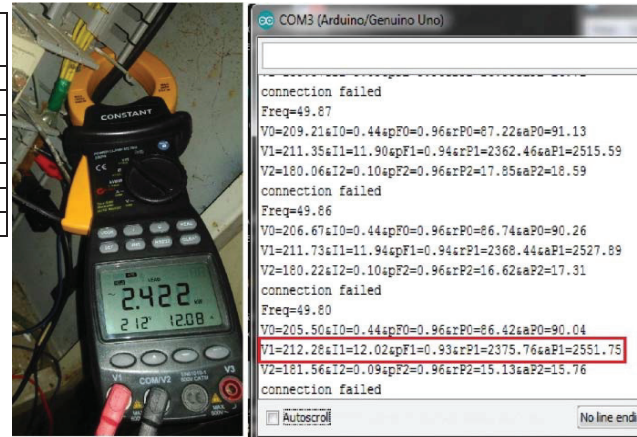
CONSTANT

2.422
212 12.08

V1 COM/V2 V3

COM3 (Arduino/Genuino Uno)

connection failed
Freq=49.87
V0=209.21&I0=0.44&pF0=0.96&rP0=87.22&aP0=91.13
V1=211.35&I1=11.90&pF1=0.94&rP1=2362.46&aP1=2515.59
V2=180.06&I2=0.10&pF2=0.96&rP2=17.85&aP2=18.59
connection failed
Freq=49.86
V0=206.67&I0=0.44&pF0=0.96&rP0=86.74&aP0=90.26
V1=211.73&I1=11.94&pF1=0.94&rP1=2368.44&aP1=2527.89
V2=180.22&I2=0.10&pF2=0.96&rP2=16.62&aP2=17.31
connection failed
Freq=49.80
V0=205.50&I0=0.44&pF0=0.96&rP0=86.42&aP0=90.04
V1=212.28&I1=12.02&pF1=0.93&rP1=2375.76&aP1=2551.75
V2=181.56&I2=0.09&pF2=0.96&rP2=15.13&aP2=15.76
connection failed

Autoscroll

No line endi